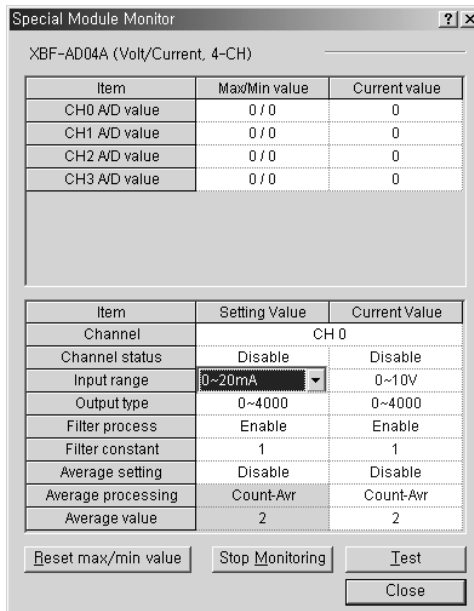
Special Module Monitor ? X

XBF-AD04A (Volt/Current, 4-CH)

| Item | Max/Min value | Current value |
|---|---|---|
| CH0 A/D value | 0 / 0 | 0 |
| CH1 A/D value | 0 / 0 | 0 |
| CH2 A/D value | 0 / 0 | 0 |
| CH3 A/D value | 0 / 0 | 0 |

| Item | Setting Value | Current Value |
|---|---|---|
| Channel | CH 0 | |
| Channel status | Disable | Disable |
| Input range | 0~20mA | 0~10V |
| Output type | 0~4000 | 0~4000 |
| Filter process | Enable | Enable |
| Filter constant | 1 | 1 |
| Average setting | Disable | Disable |
| Average processing | Count-Avr | Count-Avr |
| Average value | 2 | 2 |

Reset max/min value Stop Monitoring Test

Close